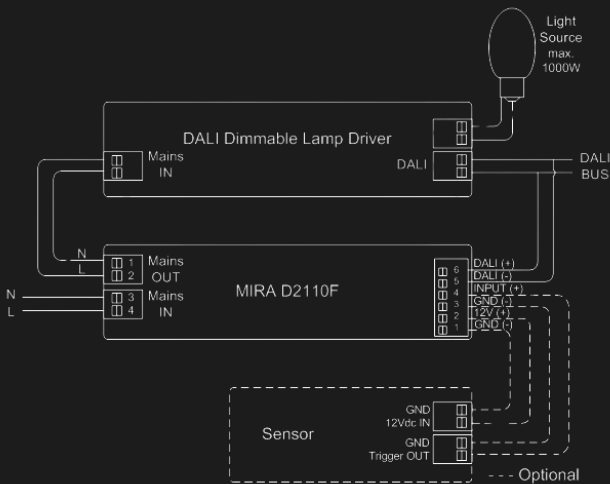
Light Source max. 1000W

DALI Dimmable Lamp Driver

Mains IN

DALI

DALI BUS

N
L

1
2

Mains OUT

MIRA D2110F

N
L

3
4

Mains IN

6 DALI (+)
5 DALI (-)
4 INPUT (+)
3 GND (-)
2 12V (+)
1 GND (-)

Sensor

GND
12Vdc IN
GND
Trigger OUT

---- Optional